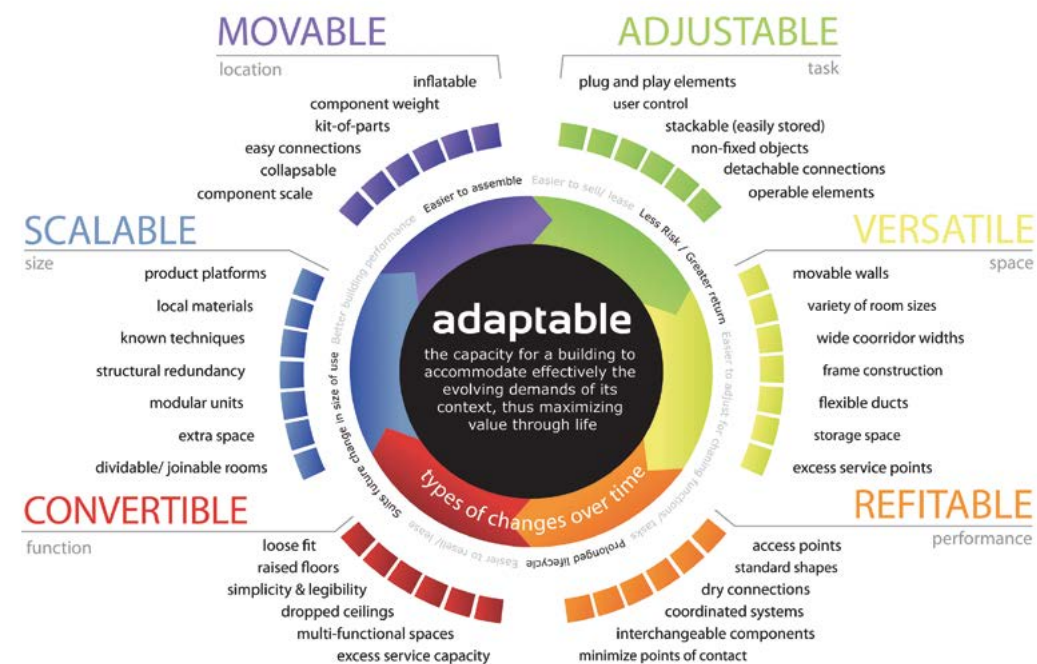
MOVABLE
location
inflatable
component weight
kit-of-parts
easy connections
collapsable
component scale

ADJUSTABLE
task
plug and play elements
user control
stackable (easily stored)
non-fixed objects
detachable connections
operable elements

SCALABLE
size
product platforms
local materials
known techniques
structural redundancy
modular units
extra space
dividable/ joinable rooms

VERSATILE
space
movable walls
variety of room sizes
wide coorridor widths
frame construction
flexible ducts
storage space
excess service points

Easier to assemble
Easier to sell/ lease
Less Risk / Greater return
Easier to adjust for changing functions/ tasks
Prolonged lifecycle
Easier to resell/ lease
Suits future change in size of use
Better building performance

adaptable
the capacity for a building to accommodate effectively the evolving demands of its context, thus maximizing value through life

types of changes over time

CONVERTIBLE
function
loose fit
raised floors
simplicity & legibility
dropped ceilings
multi-functional spaces
excess service capacity

REFITABLE
performance
access points
standard shapes
dry connections
coordinated systems
interchangeable components
minimize points of contact